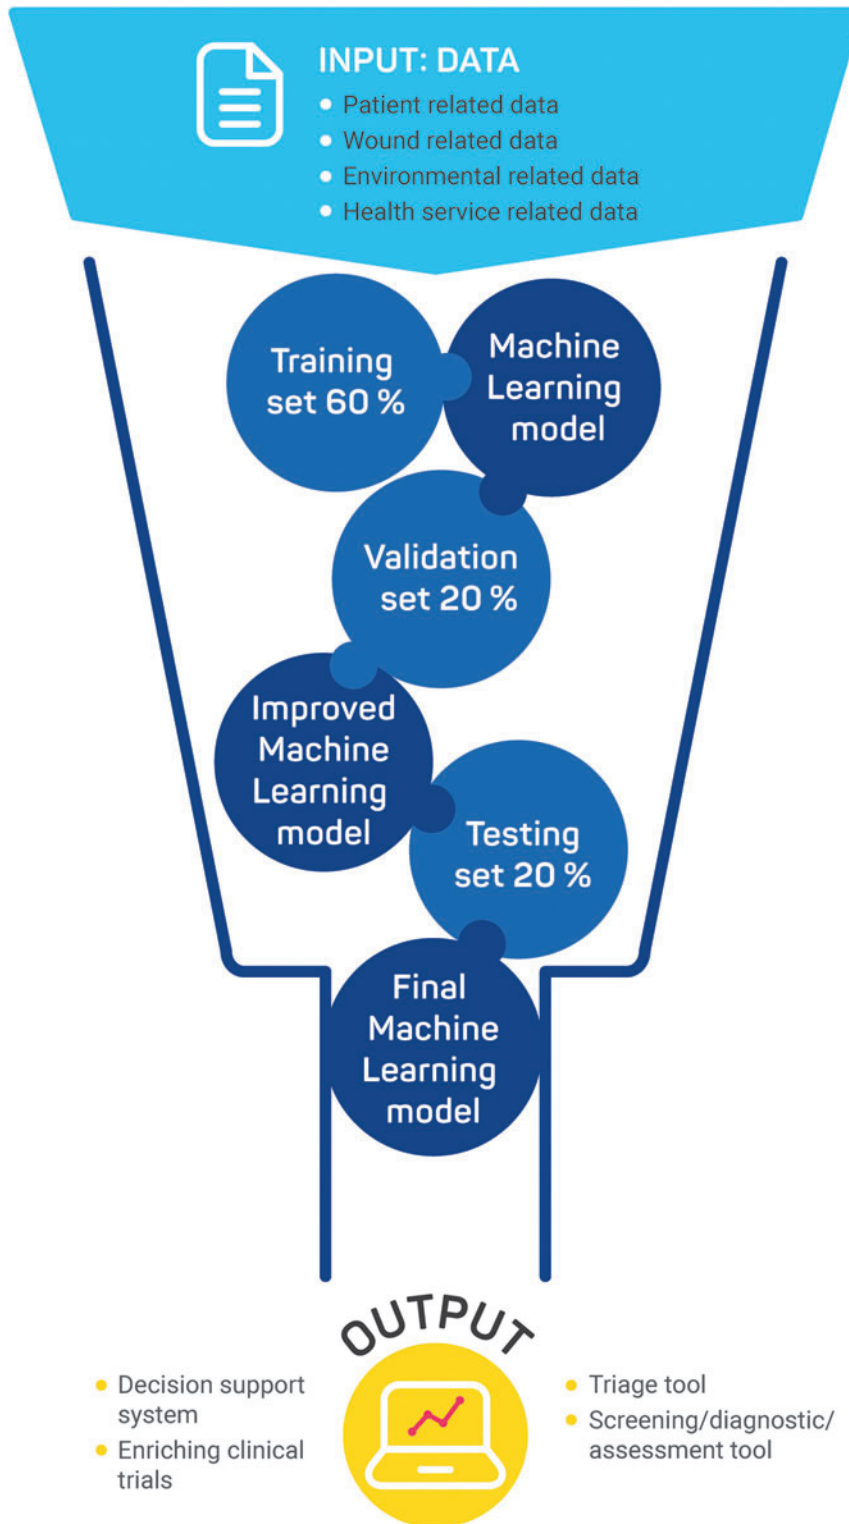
INPUT: DATA
• Patient related data
• Wound related data
• Environmental related data
• Health service related data

Training set 60 %

Machine Learning model

Validation set 20 %

Improved Machine Learning model

Testing set 20 %

Final Machine Learning model

OUTPUT

• Decision support system
• Enriching clinical trials

• Triage tool
• Screening/diagnostic/ assessment tool